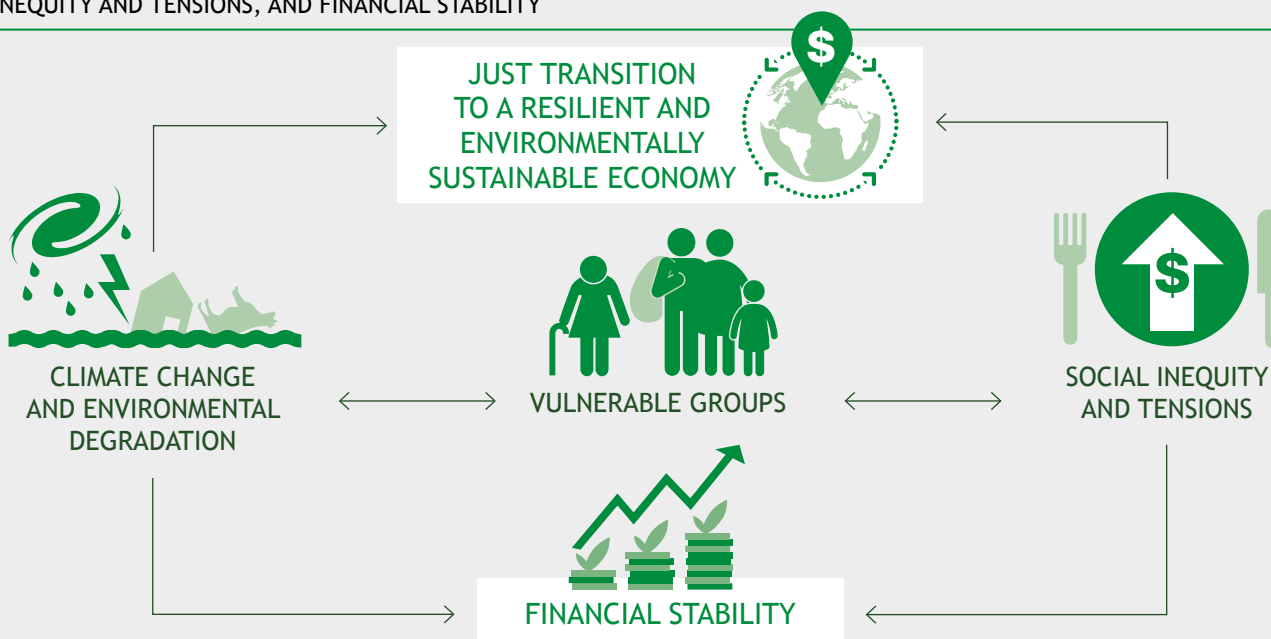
NEQUITY AND TENSIONS, AND FINANCIAL STABILITY

JUST TRANSITION TO A RESILIENT AND ENVIRONMENTALLY SUSTAINABLE ECONOMY

$

CLIMATE CHANGE AND ENVIRONMENTAL DEGRADATION

VULNERABLE GROUPS

$

SOCIAL INEQUITY AND TENSIONS

FINANCIAL STABILITY